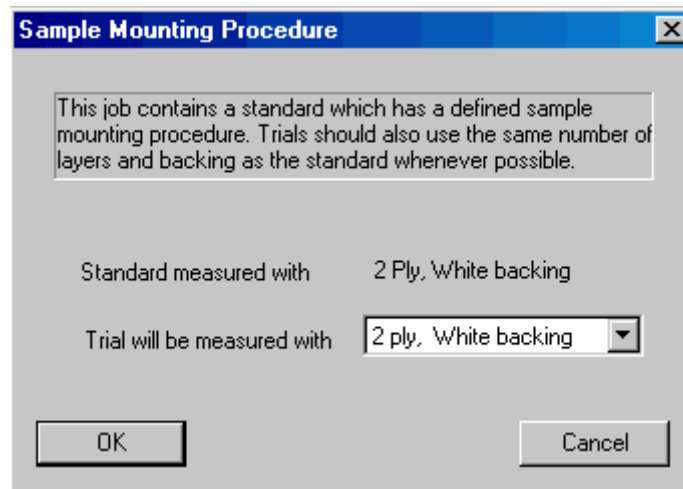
Sample Mounting Procedure

This job contains a standard which has a defined sample mounting procedure. Trials should also use the same number of layers and backing as the standard whenever possible.

Standard measured with 2 Ply, White backing

Trial will be measured with 2 ply, White backing

OK

Cancel